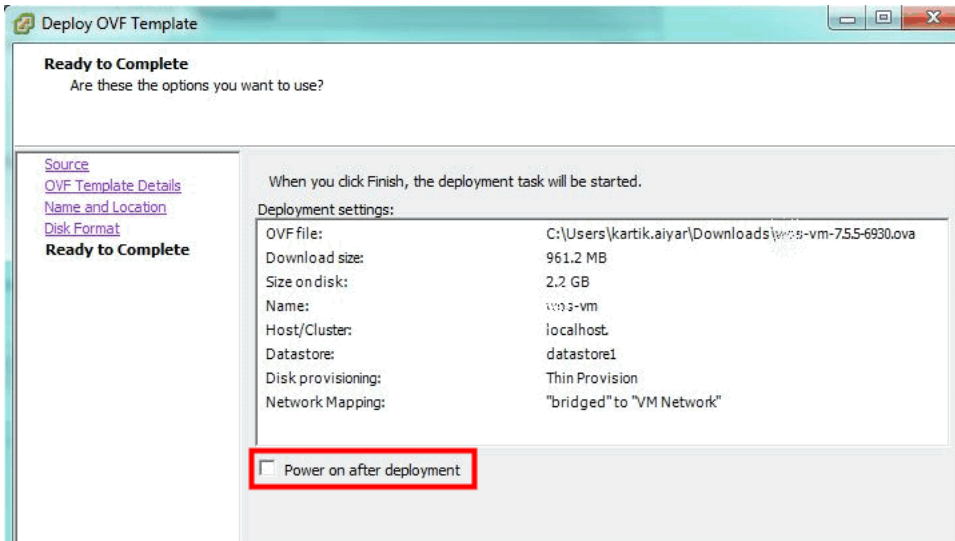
Deploy OVF Template

Ready to Complete
Are these the options you want to use?

Source
OVF Template Details
Name and Location
Disk Format
Ready to Complete

When you click Finish, the deployment task will be started.

Deployment settings:

| | |
|---|---|
| OVF file: | C:\Users\kartik.aiyar\Downloads\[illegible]s-vm-7.5.5-6930.ova |
| Download size: | 961.2 MB |
| Size on disk: | 2.2 GB |
| Name: | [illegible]s-vm |
| Host/Cluster: | localhost. |
| Datastore: | datastore1 |
| Disk provisioning: | Thin Provision |
| Network Mapping: | "bridged" to "VM Network" |

Power on after deployment